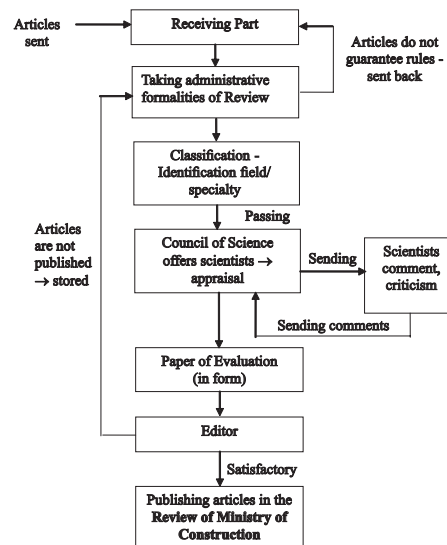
Articles sent

Receiving Part

Articles do not guarantee rules - sent back

Taking administrative formalities of Review

Classification - Identification field/ specialty

Passing

Articles are not published → stored

Council of Science offers scientists → appraisal

Sending

Scientists comment, criticism

Sending comments

Paper of Evaluation (in form)

Editor

Satisfactory

Publishing articles in the Review of Ministry of Construction